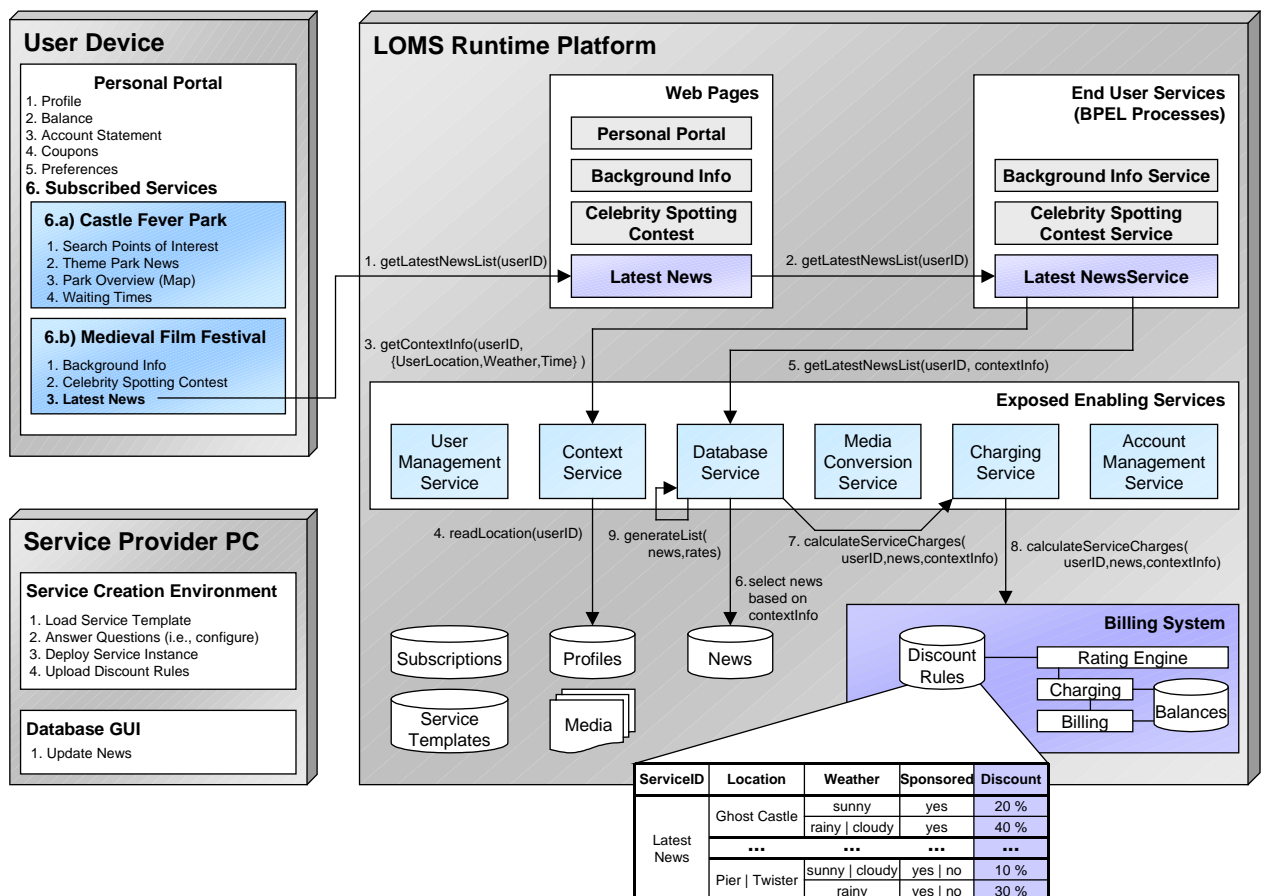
User Device

Personal Portal
1. Profile
2. Balance
3. Account Statement
4. Coupons
5. Preferences
6. Subscribed Services

6.a) Castle Fever Park
1. Search Points of Interest
2. Theme Park News
3. Park Overview (Map)
4. Waiting Times

6.b) Medieval Film Festival
1. Background Info
2. Celebrity Spotting Contest
3. Latest News

Service Provider PC

Service Creation Environment
1. Load Service Template
2. Answer Questions (i.e., configure)
3. Deploy Service Instance
4. Upload Discount Rules

Database GUI
1. Update News

LOMS Runtime Platform

Web Pages
Personal Portal
Background Info
Celebrity Spotting Contest
Latest News

End User Services (BPEL Processes)
Background Info Service
Celebrity Spotting Contest Service
Latest NewsService

1. getLatestNewsList(userID)
2. getLatestNewsList(userID)
3. getContextInfo(userID, {UserLocation,Weather,Time} )
5. getLatestNewsList(userID, contextInfo)

Exposed Enabling Services
User Management Service
Context Service
Database Service
Media Conversion Service
Charging Service
Account Management Service

4. readLocation(userID)
9. generateList( news,rates)
6. select news based on contextInfo
7. calculateServiceCharges( userID,news,contextInfo)
8. calculateServiceCharges( userID,news,contextInfo)

Subscriptions
Profiles
News
Service Templates
Media

Billing System
Discount Rules
Rating Engine
Charging
Billing
Balances

| ServiceID | Location | Weather | Sponsored | Discount |
|---|---|---|---|---|
| Latest News | Ghost Castle | sunny | yes | 20 % |
| | | rainy \| cloudy | yes | 40 % |
| | ... | ... | ... | ... |
| | Pier \| Twister | sunny \| cloudy | yes \| no | 10 % |
| | | rainy | yes \| no | 30 % |